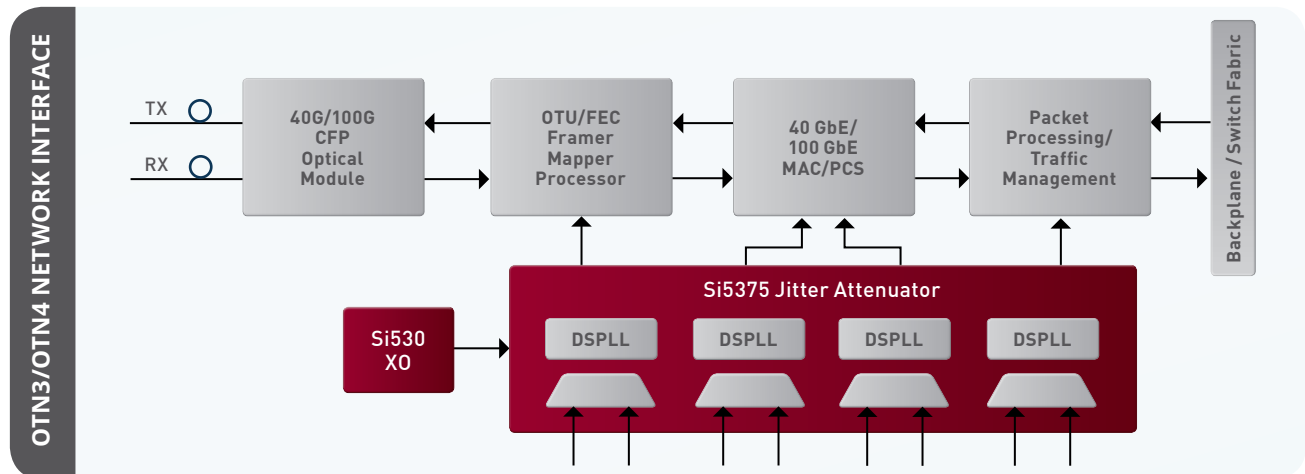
OTN3/OTN4 NETWORK INTERFACE

TX

RX

40G/100G CFP Optical Module

OTU/FEC Framer Mapper Processor

40 GbE/ 100 GbE MAC/PCS

Packet Processing/ Traffic Management

Backplane / Switch Fabric

Si5375 Jitter Attenuator

Si530 XO

DSPLL

DSPLL

DSPLL

DSPLL